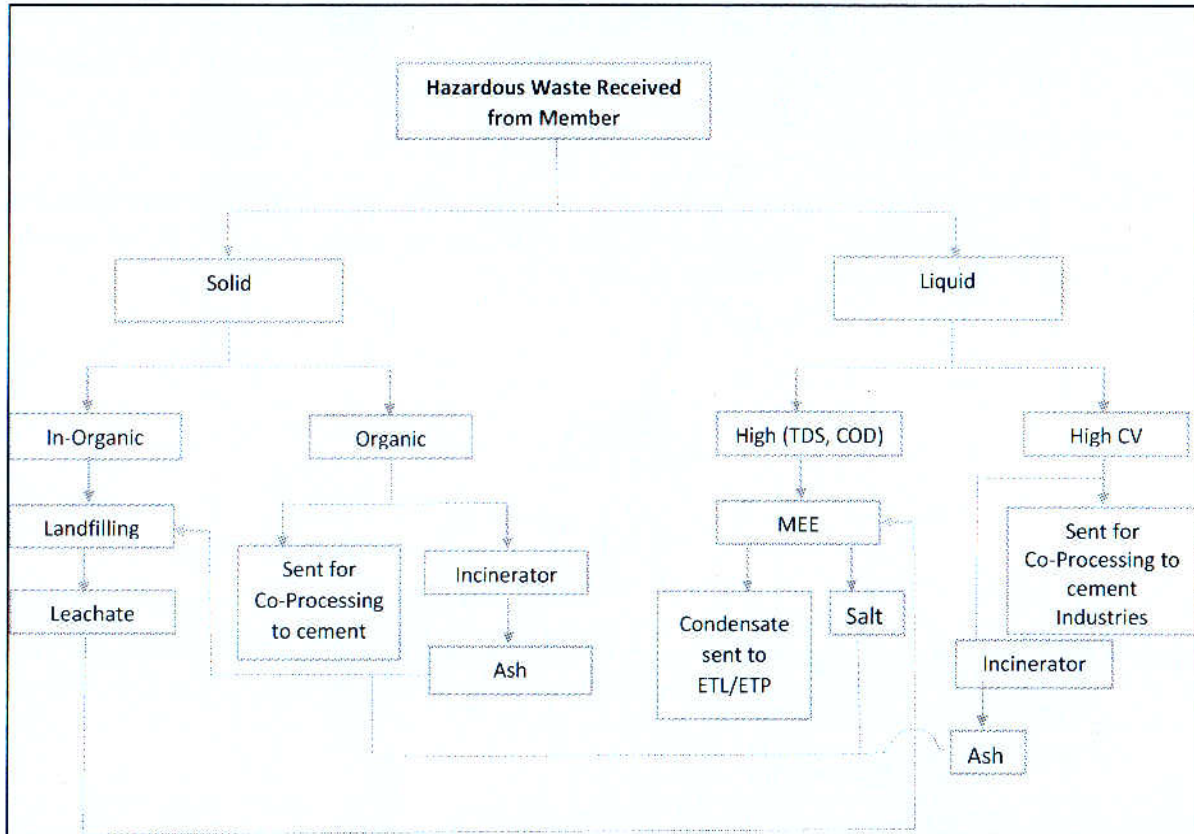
Hazardous Waste Received from Member

Solid

Liquid

In-Organic

Organic

High (TDS, COD)

High CV

Landfilling

MEE

Sent for Co-Processing to cement Industries

Sent for Co-Processing to cement

Incinerator

Leachate

Condensate sent to ETL/ETP

Salt

Ash

Incinerator

Ash